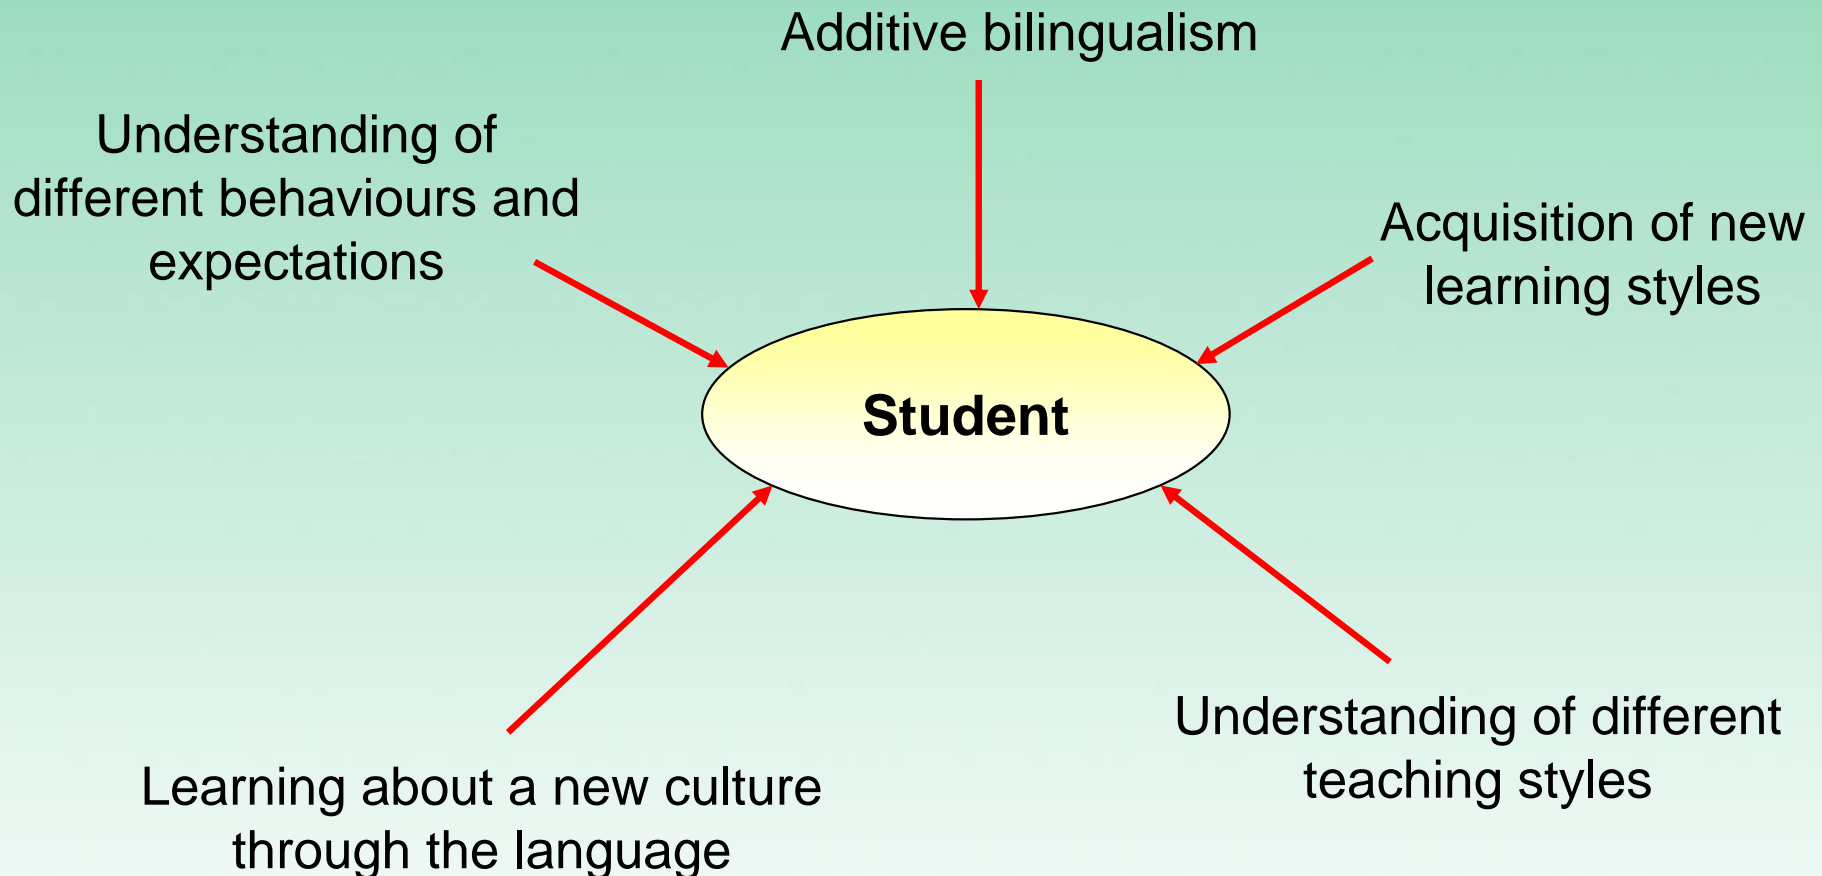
Additive bilingualism

Understanding of different behaviours and expectations

Acquisition of new learning styles

Student

Learning about a new culture through the language

Understanding of different teaching styles